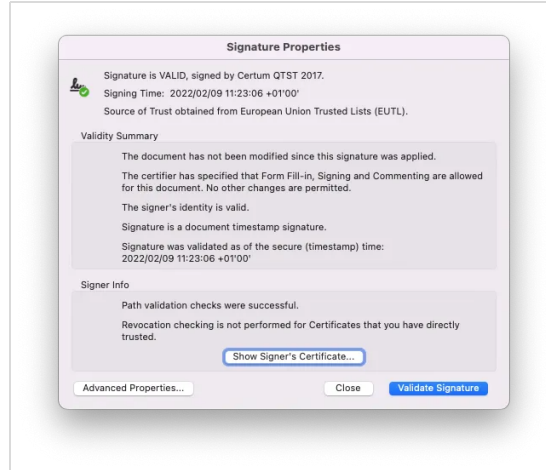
Signature Properties

Signature is VALID, signed by Certum QTST 2017.

Signing Time: 2022/02/09 11:23:06 +01'00'

Source of Trust obtained from European Union Trusted Lists (EUTL).

Validity Summary

The document has not been modified since this signature was applied.

The certifier has specified that Form Fill-in, Signing and Commenting are allowed for this document. No other changes are permitted.

The signer's identity is valid.

Signature is a document timestamp signature.

Signature was validated as of the secure (timestamp) time: 2022/02/09 11:23:06 +01'00'

Signer Info

Path validation checks were successful.

Revocation checking is not performed for Certificates that you have directly trusted.

Show Signer's Certificate...

Advanced Properties...

Close

Validate Signature